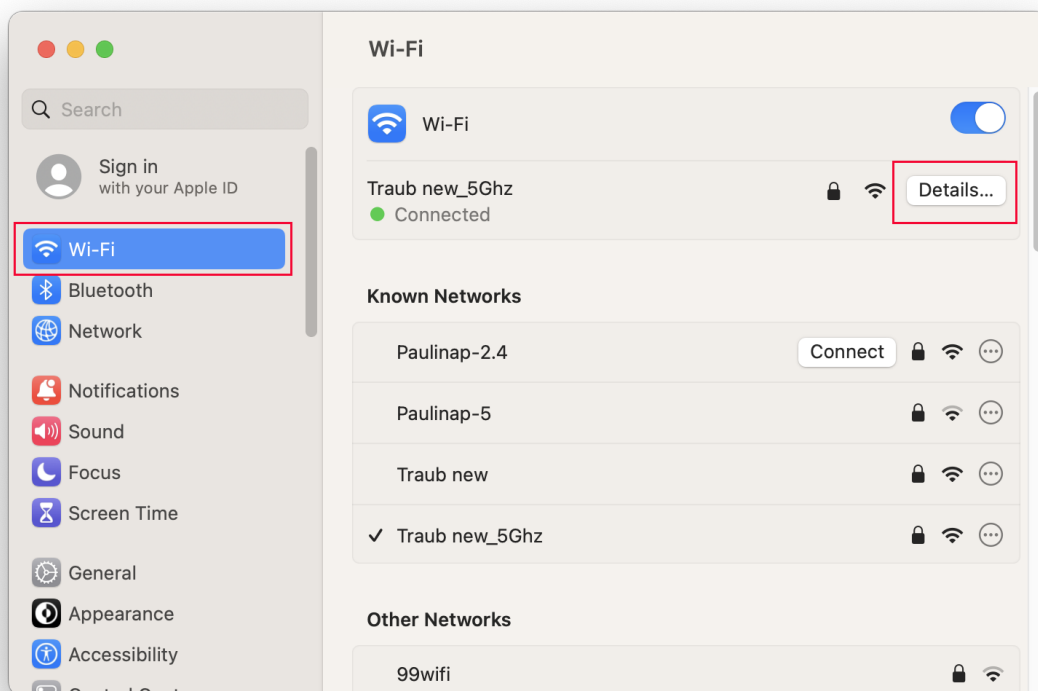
Search

Sign in
with your Apple ID

Wi-Fi
Bluetooth
Network

Notifications
Sound
Focus
Screen Time

General
Appearance
Accessibility
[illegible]

Wi-Fi

Wi-Fi

Traub new_5Ghz
Connected
Details...

Known Networks

Paulinap-2.4 Connect
Paulinap-5
Traub new
✓ Traub new_5Ghz

Other Networks

99wifi